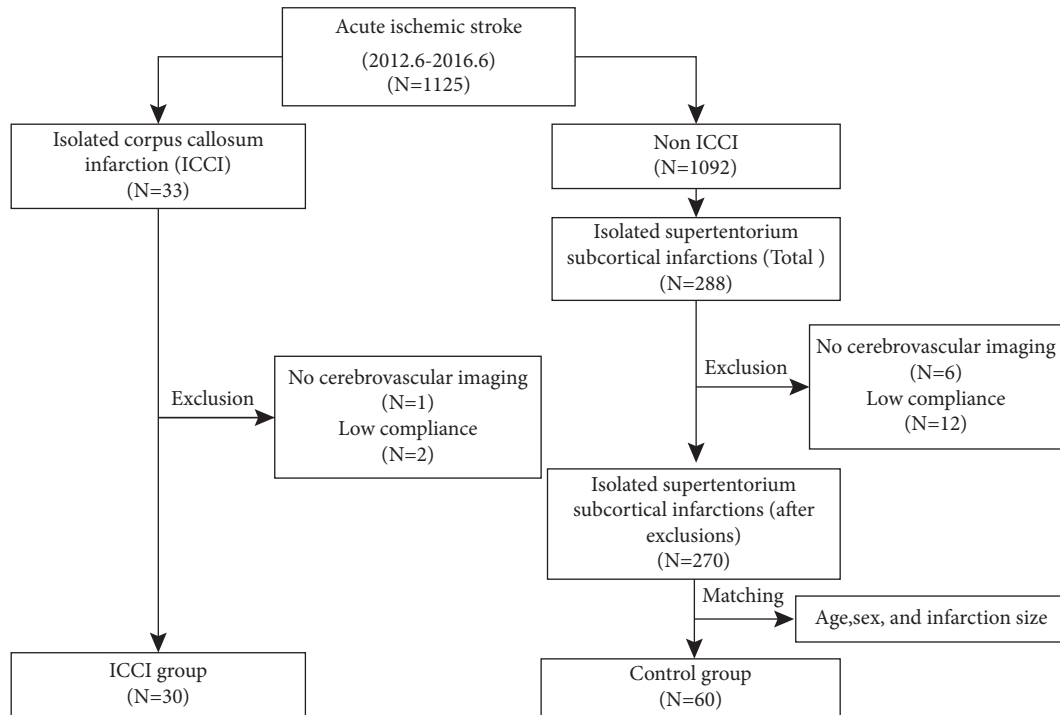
Acute ischemic stroke
(2012.6-2016.6)
(N=1125)

Isolated corpus callosum infarction (ICCI)
(N=33)

Non ICCI
(N=1092)

Isolated supertentorium subcortical infarctions (Total )
(N=288)

Exclusion

No cerebrovascular imaging
(N=6)
Low compliance
(N=12)

Exclusion

No cerebrovascular imaging
(N=1)
Low compliance
(N=2)

Isolated supertentorium subcortical infarctions (after exclusions)
(N=270)

Matching

Age,sex, and infarction size

ICCI group
(N=30)

Control group
(N=60)